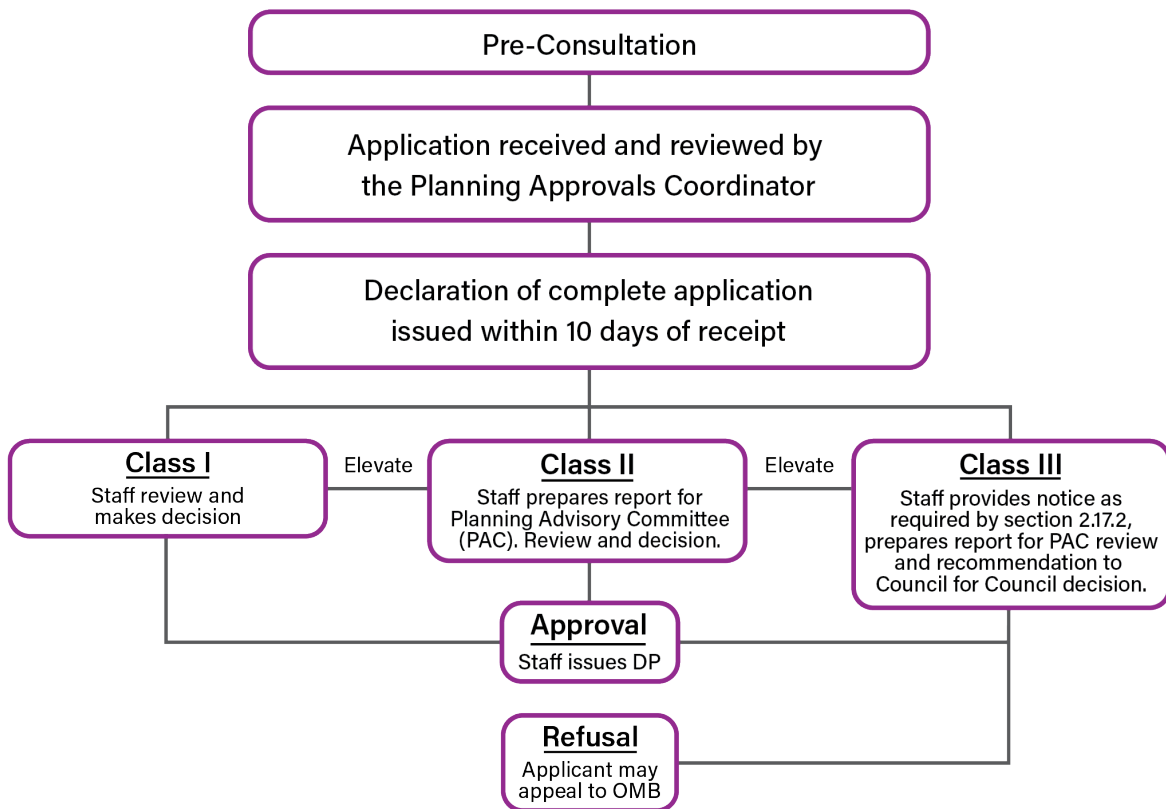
Pre-Consultation

Application received and reviewed by the Planning Approvals Coordinator

Declaration of complete application issued within 10 days of receipt

Class I
Staff review and makes decision

Elevate

Class II
Staff prepares report for Planning Advisory Committee (PAC). Review and decision.

Elevate

Class III
Staff provides notice as required by section 2.17.2, prepares report for PAC review and recommendation to Council for Council decision.

Approval
Staff issues DP

Refusal
Applicant may appeal to OMB